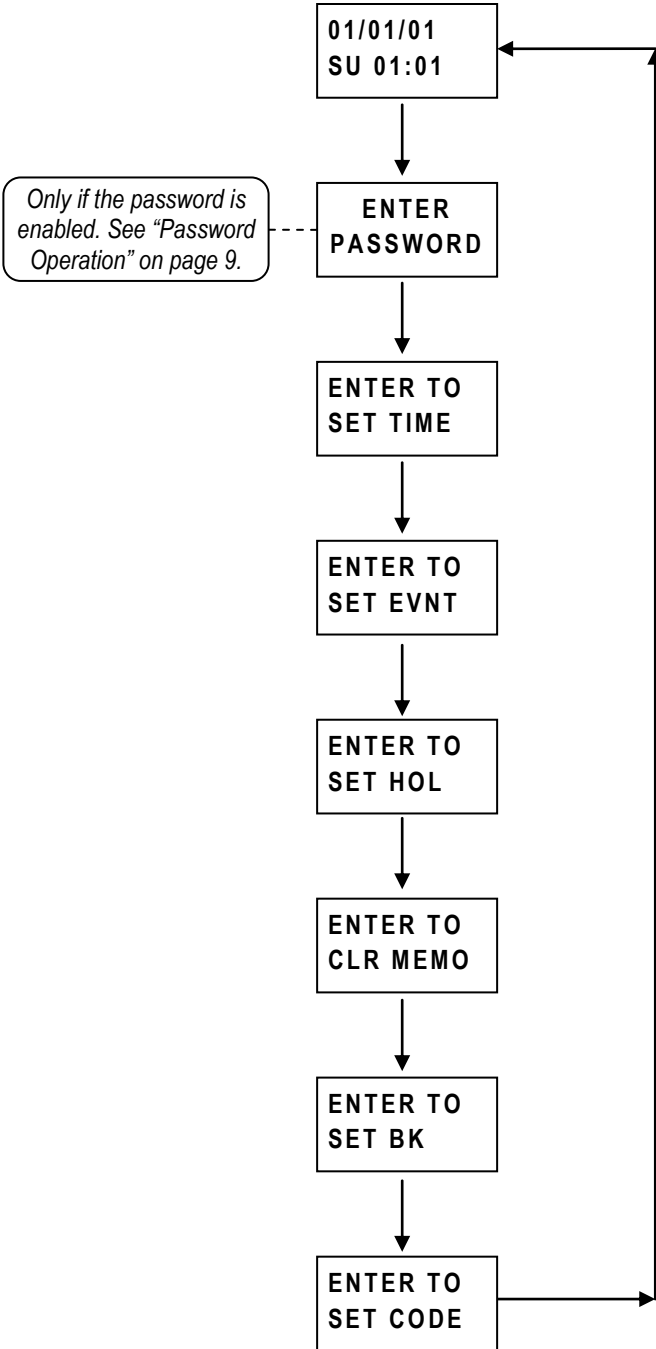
01/01/01
SU 01:01

Only if the password is enabled. See "Password Operation" on page 9.

ENTER
PASSWORD

ENTER TO
SET TIME

ENTER TO
SET EVNT

ENTER TO
SET HOL

ENTER TO
CLR MEMO

ENTER TO
SET BK

ENTER TO
SET CODE